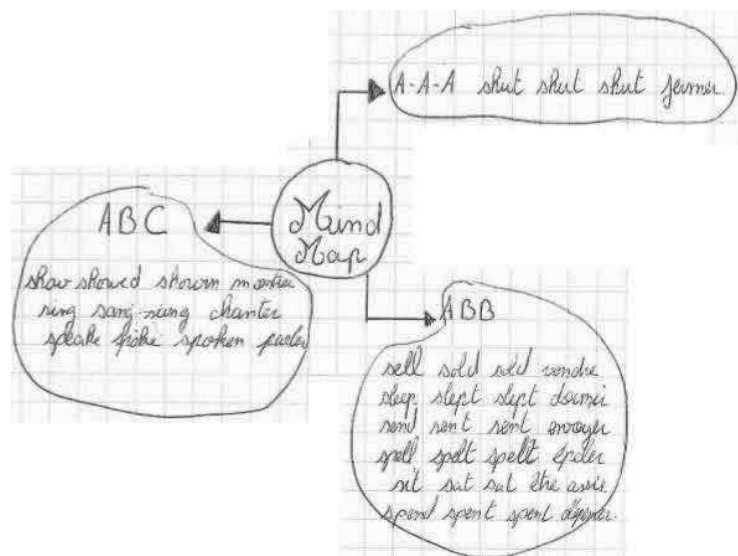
A-A-A shut shut shut fermer

Mind Map

ABC

show showed shown montrer
sing sang sung chanter
speake spoke spoken parler

ABB

sell sold sold vendre
sleep slept slept dormi
send sent sent envoyer
spell spelt spelt épeler
sit sat sat être assis
spend spent spent dépenser.